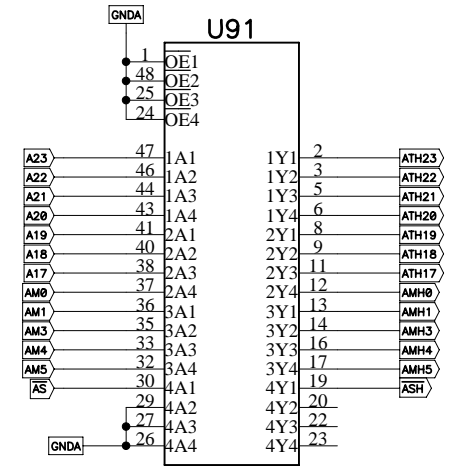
GNDA

U91

1 $\overline{OE1}$
48 OE2
25 $\overline{OE3}$
24 OE4

A23 47 1A1
A22 46 1A2
A21 44 1A3
A20 43 1A4
A19 41 2A1
A18 40 2A2
A17 38 2A3
AM0 37 2A4
AM1 36 3A1
AM3 35 3A2
AM4 33 3A3
AM5 32 3A4
$\overline{AS}$ 30 4A1
29 4A2
27 4A3
GNDA 26 4A4

1Y1 2 ATH23
1Y2 3 ATH22
1Y3 5 ATH21
1Y4 6 ATH20
2Y1 8 ATH19
2Y2 9 ATH18
2Y3 11 ATH17
2Y4 12 AMH0
3Y1 13 AMH1
3Y2 14 AMH3
3Y3 16 AMH4
3Y4 17 AMH5
4Y1 19 ASH
4Y2 20
4Y3 22
4Y4 23